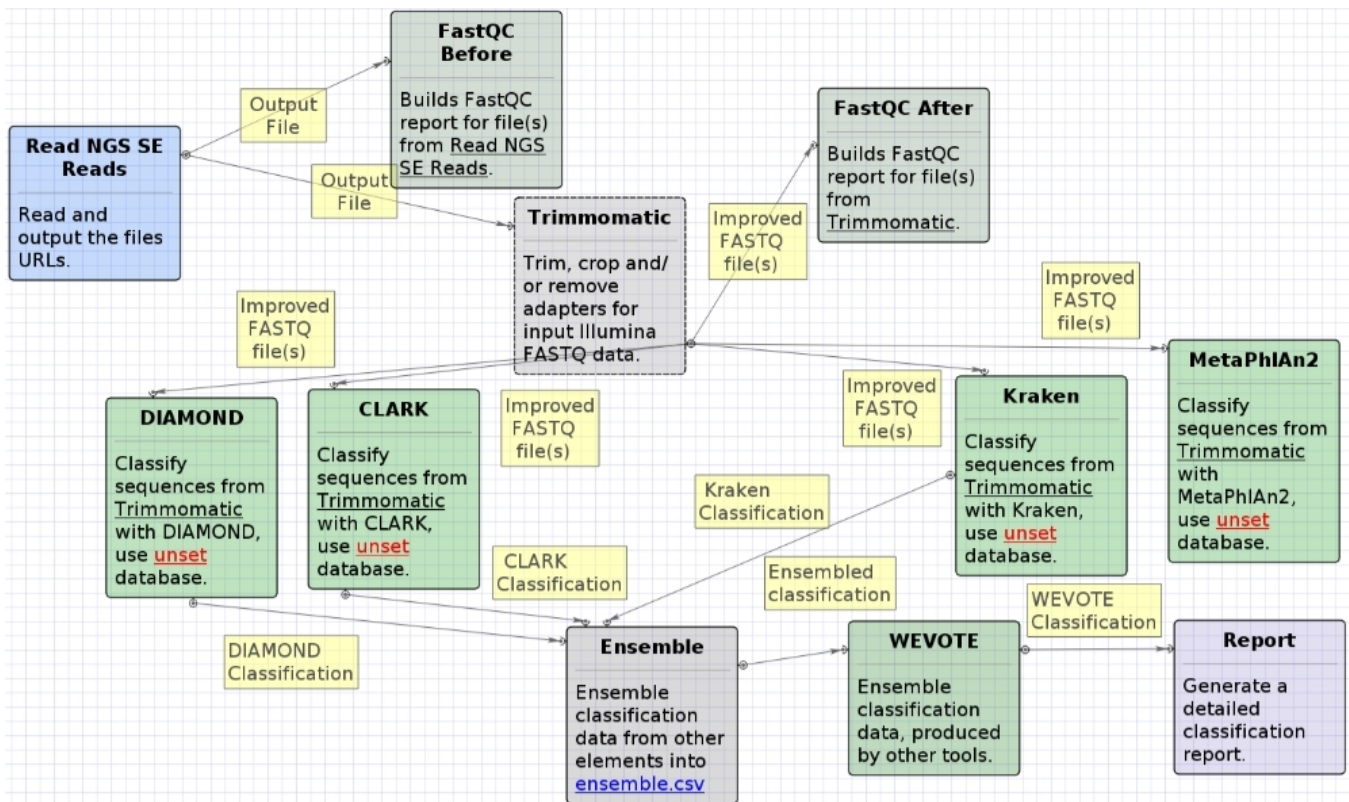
Read NGS SE Reads

Read and output the files URLs.

Output File

FastQC Before

Builds FastQC report for file(s) from Read NGS SE Reads.

Output File

Trimmomatic

Trim, crop and/ or remove adapters for input Illumina FASTQ data.

Improved FASTQ file(s)

FastQC After

Builds FastQC report for file(s) from Trimmomatic.

Improved FASTQ file(s)

Improved FASTQ file(s)

DIAMOND

Classify sequences from Trimmomatic with DIAMOND, use unset database.

CLARK

Classify sequences from Trimmomatic with CLARK, use unset database.

Improved FASTQ file(s)

Improved FASTQ file(s)

Kraken

Classify sequences from Trimmomatic with Kraken, use unset database.

MetaPhlAn2

Classify sequences from Trimmomatic with MetaPhlAn2, use unset database.

Kraken Classification

CLARK Classification

Ensembled classification

WEVOTE Classification

DIAMOND Classification

Ensemble

Ensemble classification data from other elements into ensemble.csv

WEVOTE

Ensemble classification data, produced by other tools.

Report

Generate a detailed classification report.